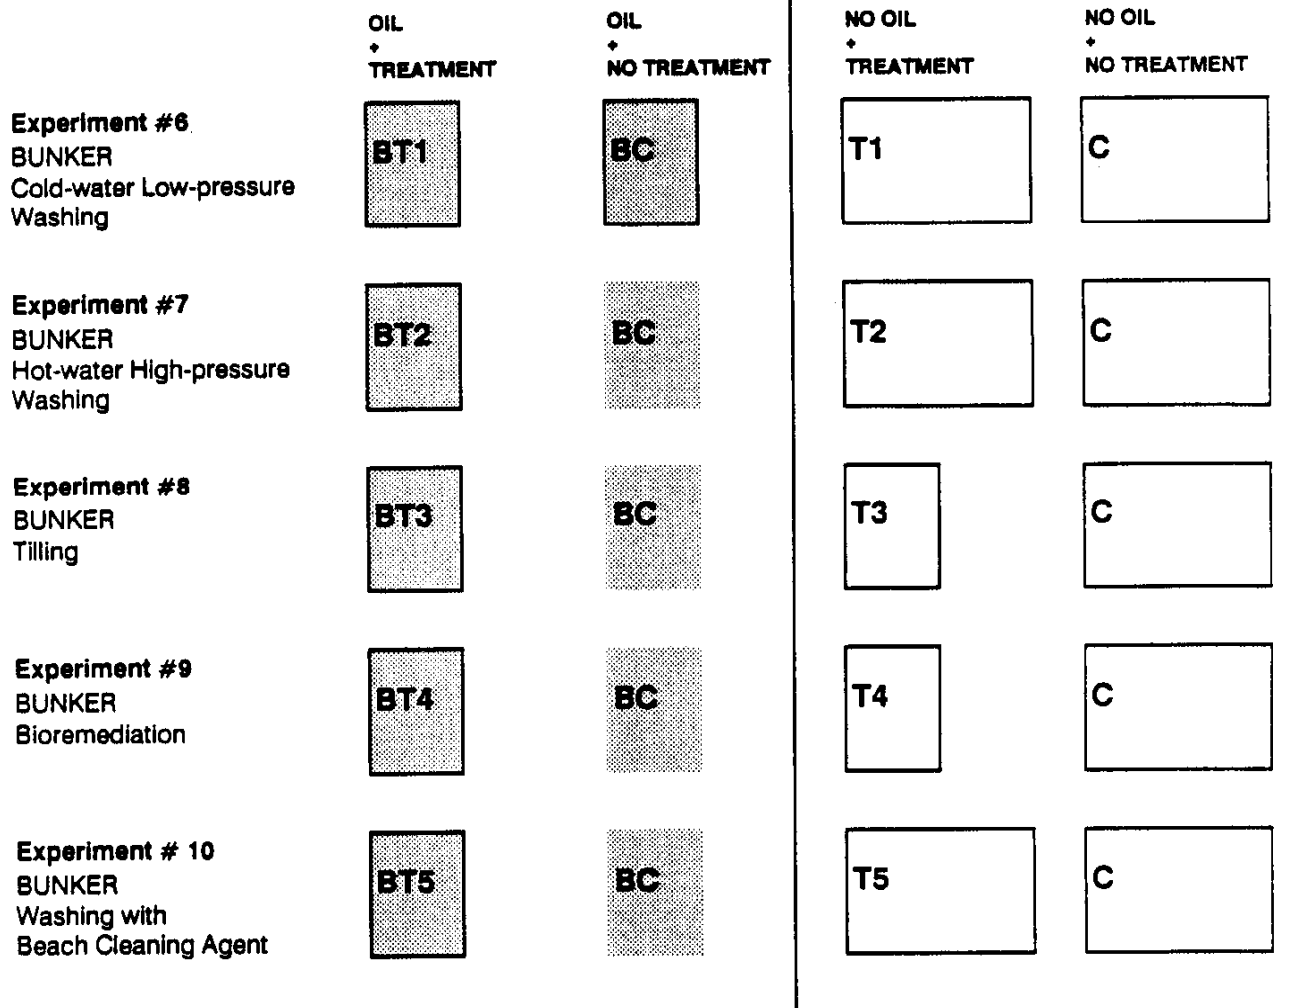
| | OIL + TREATMENT | OIL + NO TREATMENT | NO OIL + TREATMENT | NO OIL + NO TREATMENT |
|---|---|---|---|---|
| **Experiment #6** BUNKER Cold-water Low-pressure Washing | BT1 | BC | T1 | C |
| **Experiment #7** BUNKER Hot-water High-pressure Washing | BT2 | BC | T2 | C |
| **Experiment #8** BUNKER Tilling | BT3 | BC | T3 | C |
| **Experiment #9** BUNKER Bioremediation | BT4 | BC | T4 | C |
| **Experiment # 10** BUNKER Washing with Beach Cleaning Agent | BT5 | BC | T5 | C |